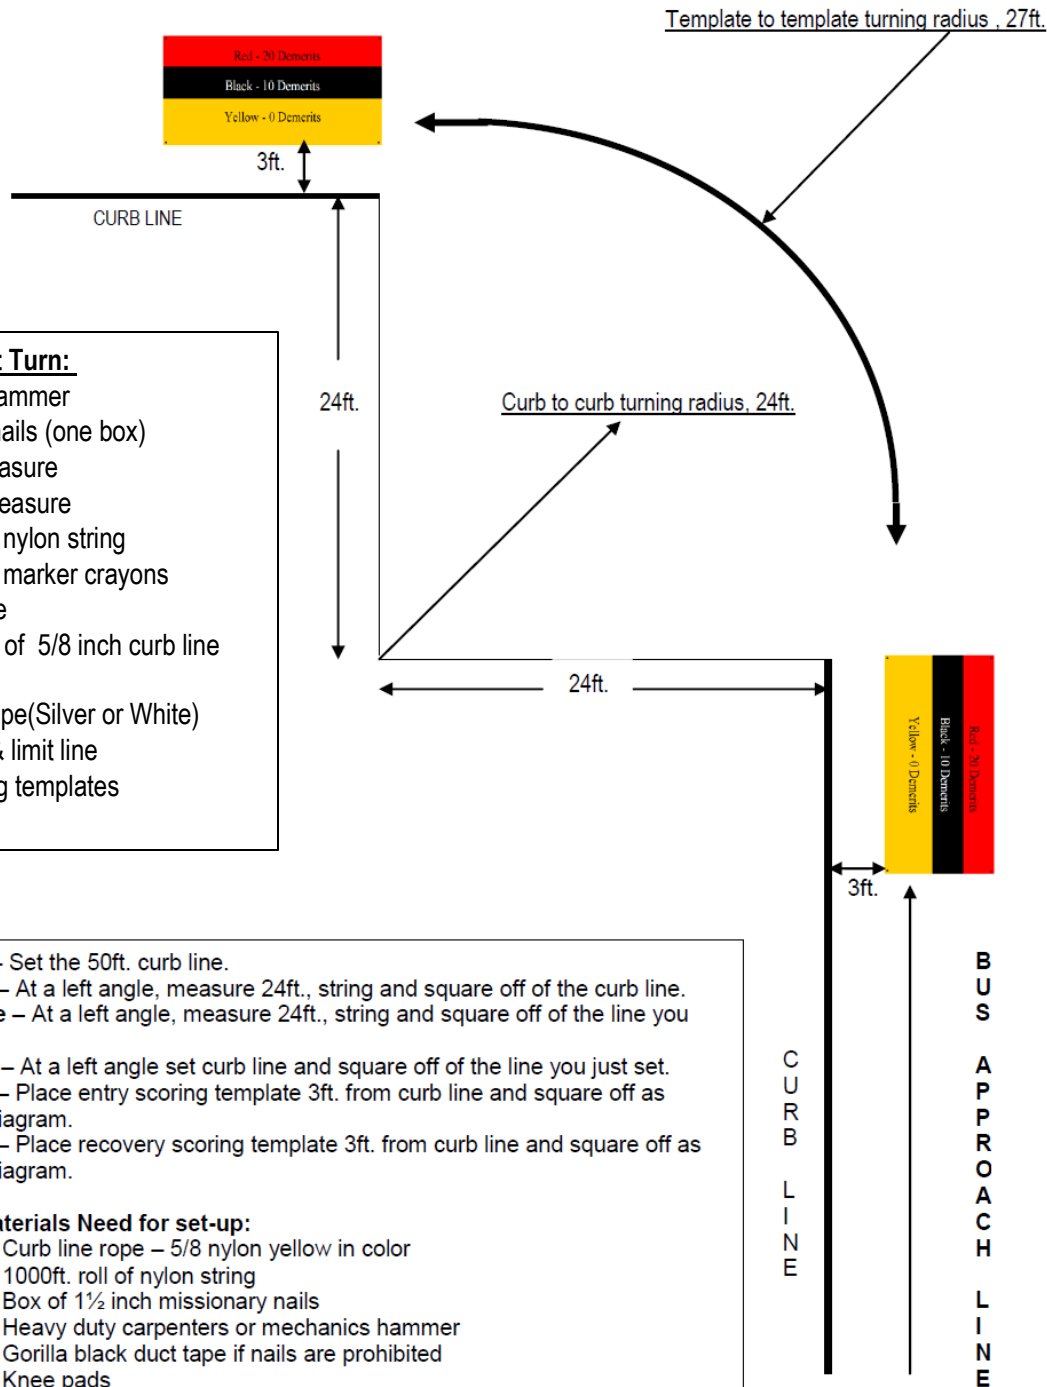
Template to template turning radius , 27ft.

Red - 20 Demerits
Black - 10 Demerits
Yellow - 0 Demerits

3ft.

CURB LINE

: Turn:
ammer
ails (one box)
asure
easure
nylon string
marker crayons
e
of 5/8 inch curb line

pe(Silver or White)
limit line
g templates

24ft.

Curb to curb turning radius, 24ft.

24ft.

Yellow - 0 Demerits
Black - 10 Demerits
Red - 20 Demerits

3ft.

- Set the 50ft. curb line.
– At a left angle, measure 24ft., string and square off of the curb line.
e – At a left angle, measure 24ft., string and square off of the line you

– At a left angle set curb line and square off of the line you just set.
– Place entry scoring template 3ft. from curb line and square off as iagram.
– Place recovery scoring template 3ft. from curb line and square off as iagram.

terials Need for set-up:
Curb line rope – 5/8 nylon yellow in color
1000ft. roll of nylon string
Box of 1½ inch missionary nails
Heavy duty carpenters or mechanics hammer
Gorilla black duct tape if nails are prohibited
Knee pads

CURB LINE

BUS APPROACH LINE